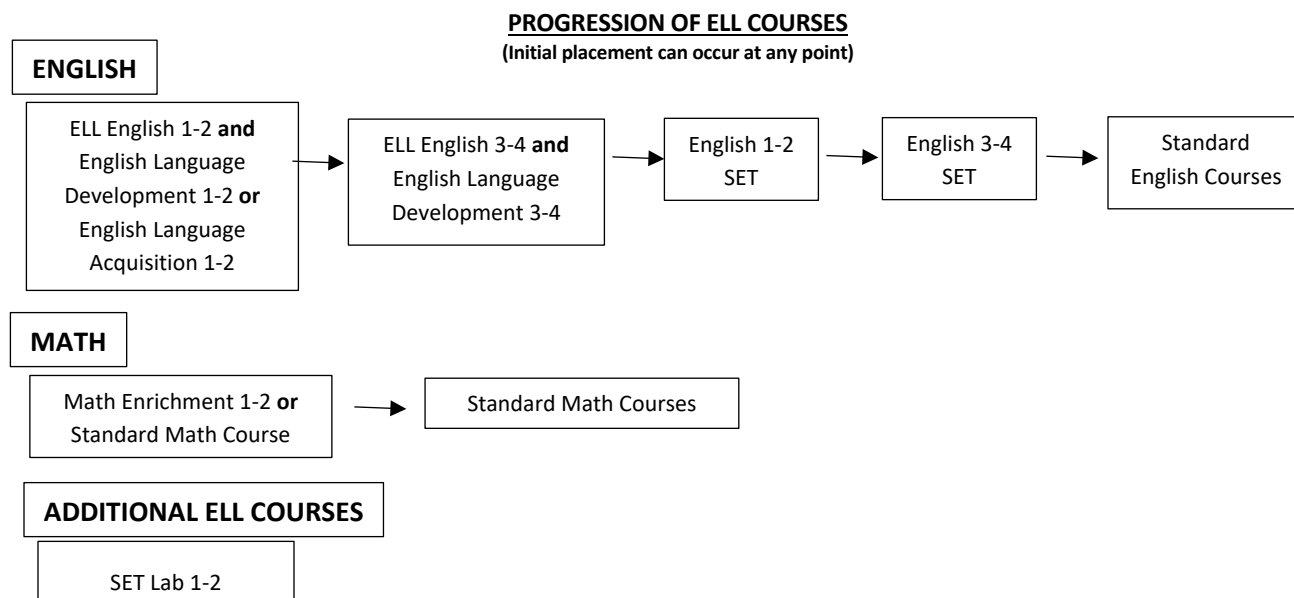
PROGRESSION OF ELL COURSES
(Initial placement can occur at any point)

ENGLISH

ELL English 1-2 and English Language Development 1-2 or English Language Acquisition 1-2

ELL English 3-4 and English Language Development 3-4

English 1-2 SET

English 3-4 SET

Standard English Courses

MATH

Math Enrichment 1-2 or Standard Math Course

Standard Math Courses

ADDITIONAL ELL COURSES

SET Lab 1-2